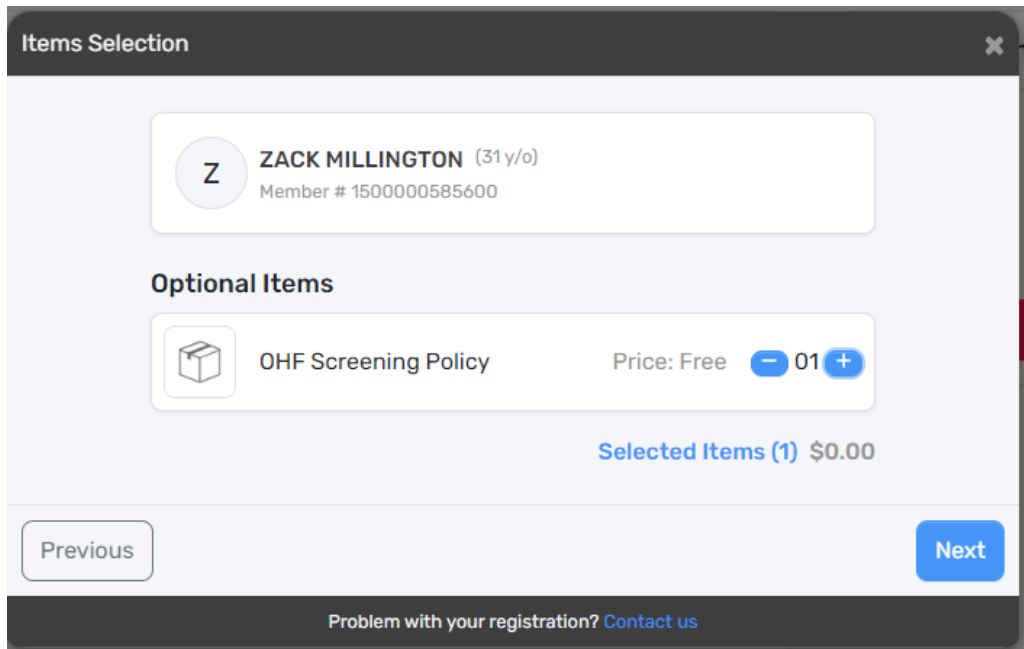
Items Selection

Z ZACK MILLINGTON (31 y/o)
Member # 1500000585600

Optional Items

OHF Screening Policy Price: Free − 01 +

Selected Items (1) $0.00

Previous

Next

Problem with your registration? Contact us